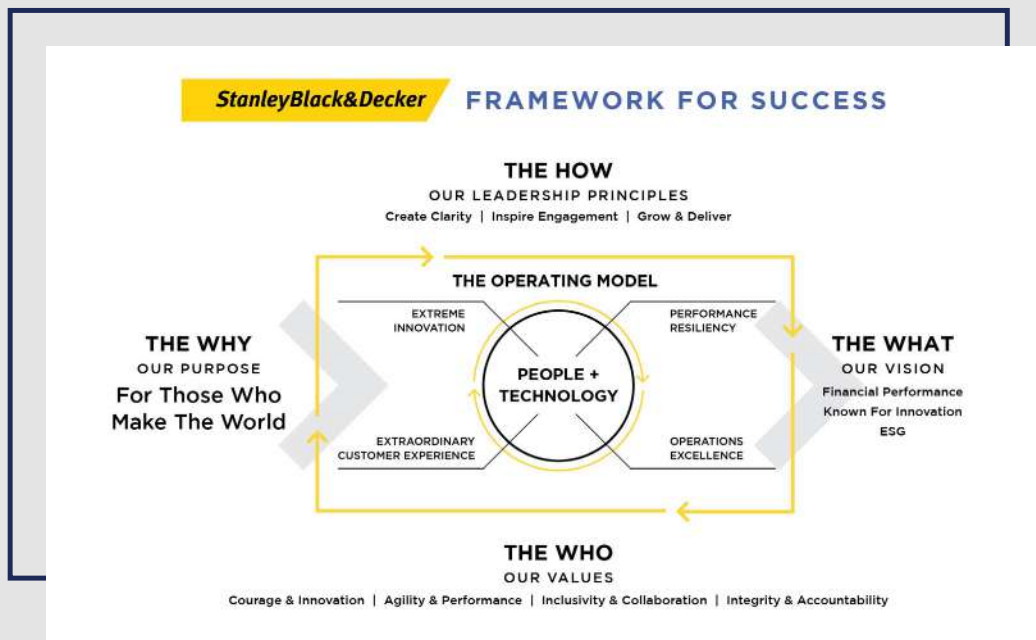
StanleyBlack&Decker FRAMEWORK FOR SUCCESS

THE HOW
OUR LEADERSHIP PRINCIPLES
Create Clarity | Inspire Engagement | Grow & Deliver

THE OPERATING MODEL

EXTREME INNOVATION

PERFORMANCE RESILIENCY

PEOPLE + TECHNOLOGY

EXTRAORDINARY CUSTOMER EXPERIENCE

OPERATIONS EXCELLENCE

THE WHY
OUR PURPOSE
For Those Who Make The World

THE WHAT
OUR VISION
Financial Performance
Known For Innovation
ESG

THE WHO
OUR VALUES
Courage & Innovation | Agility & Performance | Inclusivity & Collaboration | Integrity & Accountability